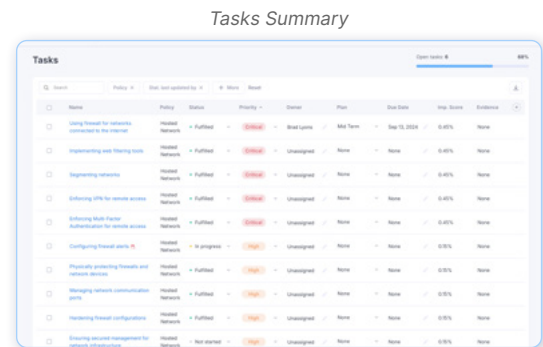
Tasks Summary

Tasks

Open tasks 6 68%

Search Policy × Dat. last updated by × + More Reset

| | Name | Policy | Status | Priority | Owner | Plan | Due Date | Imp. Score | Evidence |
|---|---|---|---|---|---|---|---|---|---|
| | Using firewall for networks connected to the internet | Hosted Network | Fulfilled | Critical | Brad Lyons | Mid Term | Sep 15, 2024 | 0.45% | None |
| | Implementing web filtering tools | Hosted Network | Fulfilled | Critical | Unassigned | None | None | 0.45% | None |
| | Segmenting networks | Hosted Network | Fulfilled | Critical | Unassigned | None | None | 0.45% | None |
| | Enforcing VPN for remote access | Hosted Network | Fulfilled | Critical | Unassigned | None | None | 0.45% | None |
| | Enforcing Multi Factor Authentication for remote access | Hosted Network | Fulfilled | Critical | Unassigned | None | None | 0.45% | None |
| | Configuring firewall alerts | Hosted Network | In progress | High | Unassigned | None | None | 0.15% | None |
| | Physically protecting firewalls and network devices | Hosted Network | Fulfilled | High | Unassigned | None | None | 0.15% | None |
| | Managing network communication ports | Hosted Network | Fulfilled | High | Unassigned | None | None | 0.15% | None |
| | Hardening firewall configurations | Hosted Network | Fulfilled | High | Unassigned | None | None | 0.15% | None |
| | Ensuring secured management for network infrastructure | Hosted Network | Not started | High | Unassigned | None | None | 0.15% | None |